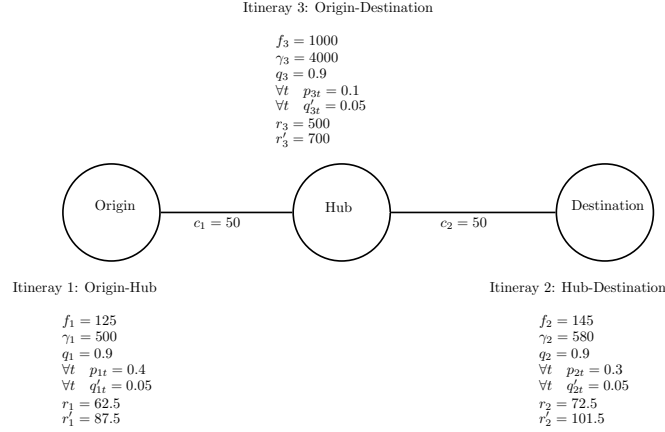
Itineray 3: Origin-Destination

$f_3 = 1000$
$\gamma_3 = 4000$
$q_3 = 0.9$
$\forall t \quad p_{3t} = 0.1$
$\forall t \quad q'_{3t} = 0.05$
$r_3 = 500$
$r'_3 = 700$

Origin

$c_1 = 50$

Hub

$c_2 = 50$

Destination

Itineray 1: Origin-Hub

$f_1 = 125$
$\gamma_1 = 500$
$q_1 = 0.9$
$\forall t \quad p_{1t} = 0.4$
$\forall t \quad q'_{1t} = 0.05$
$r_1 = 62.5$
$r'_1 = 87.5$

Itineray 2: Hub-Destination

$f_2 = 145$
$\gamma_2 = 580$
$q_2 = 0.9$
$\forall t \quad p_{2t} = 0.3$
$\forall t \quad q'_{2t} = 0.05$
$r_2 = 72.5$
$r'_2 = 101.5$